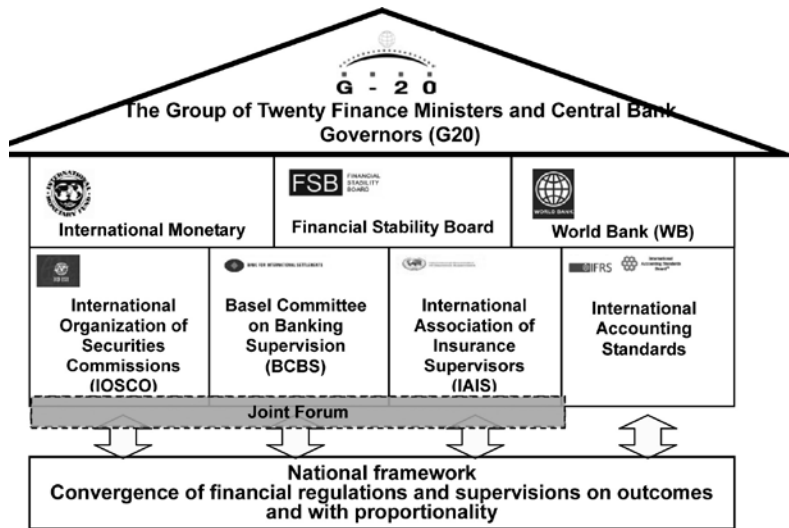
G - 20
The Group of Twenty Finance Ministers and Central Bank Governors (G20)

International Monetary

FSB FINANCIAL STABILITY BOARD
Financial Stability Board

WORLD BANK
World Bank (WB)

International Organization of Securities Commissions (IOSCO)

BANK FOR INTERNATIONAL SETTLEMENTS
Basel Committee on Banking Supervision (BCBS)

International Association of Insurance Supervisors (IAIS)

IFRS International Accounting Standards Board
International Accounting Standards

Joint Forum

National framework
Convergence of financial regulations and supervisions on outcomes and with proportionality